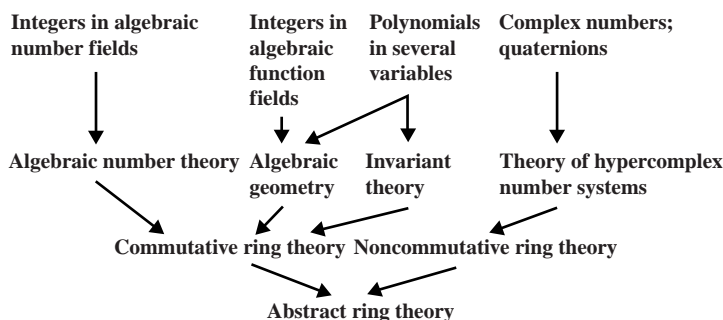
Integers in algebraic number fields

Integers in algebraic function fields

Polynomials in several variables

Complex numbers; quaternions

Algebraic number theory

Algebraic geometry

Invariant theory

Theory of hypercomplex number systems

Commutative ring theory

Noncommutative ring theory

Abstract ring theory